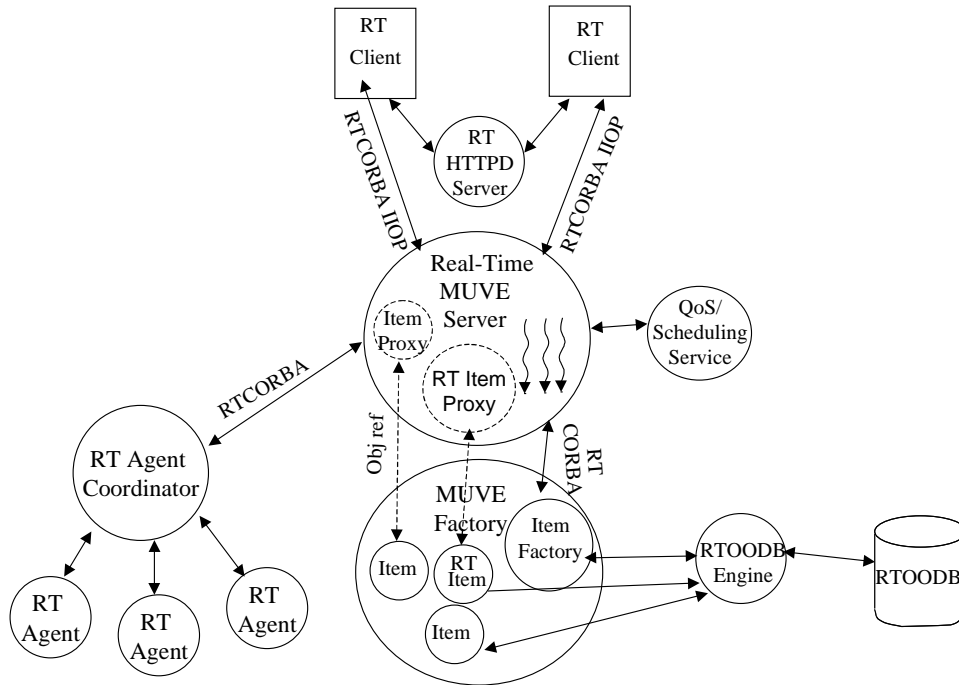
RT Client

RT Client

RTCORBA IIOP

RT HTTPD Server

RTCORBA IIOP

Real-Time MUVE Server

Item Proxy

RT Item Proxy

QoS/ Scheduling Service

RTCORBA

RT Agent Coordinator

Obj ref

RT CORBA

MUVE Factory

Item Factory

Item

RT Item

Item

RTOODB Engine

RTOODB

RT Agent

RT Agent

RT Agent